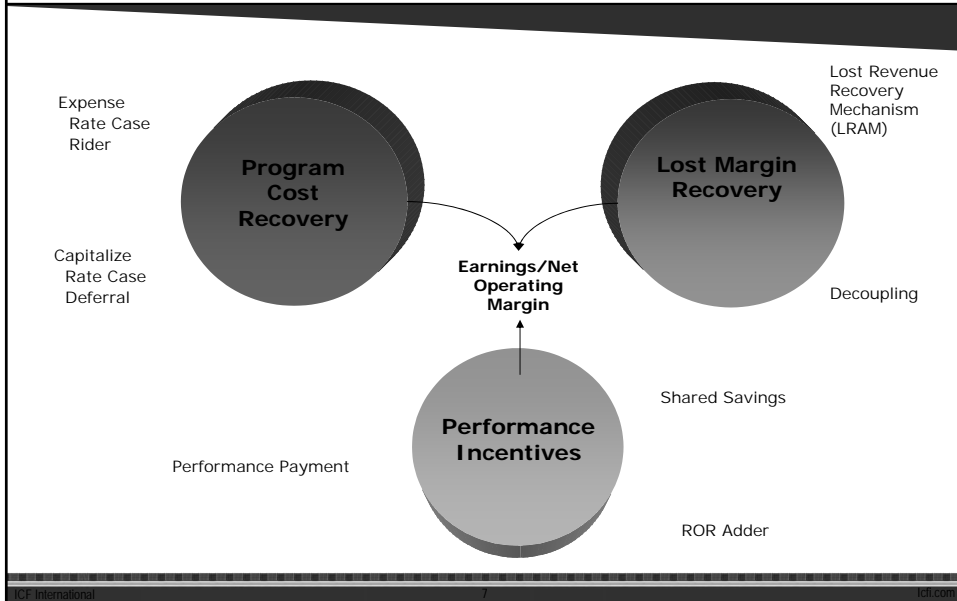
Expense
Rate Case
Rider

Program Cost Recovery

Capitalize
Rate Case
Deferral

Lost Revenue Recovery Mechanism (LRAM)

Lost Margin Recovery

Decoupling

Earnings/Net Operating Margin

Shared Savings

Performance Incentives

Performance Payment

ROR Adder

ICF International

7

Icfi.com